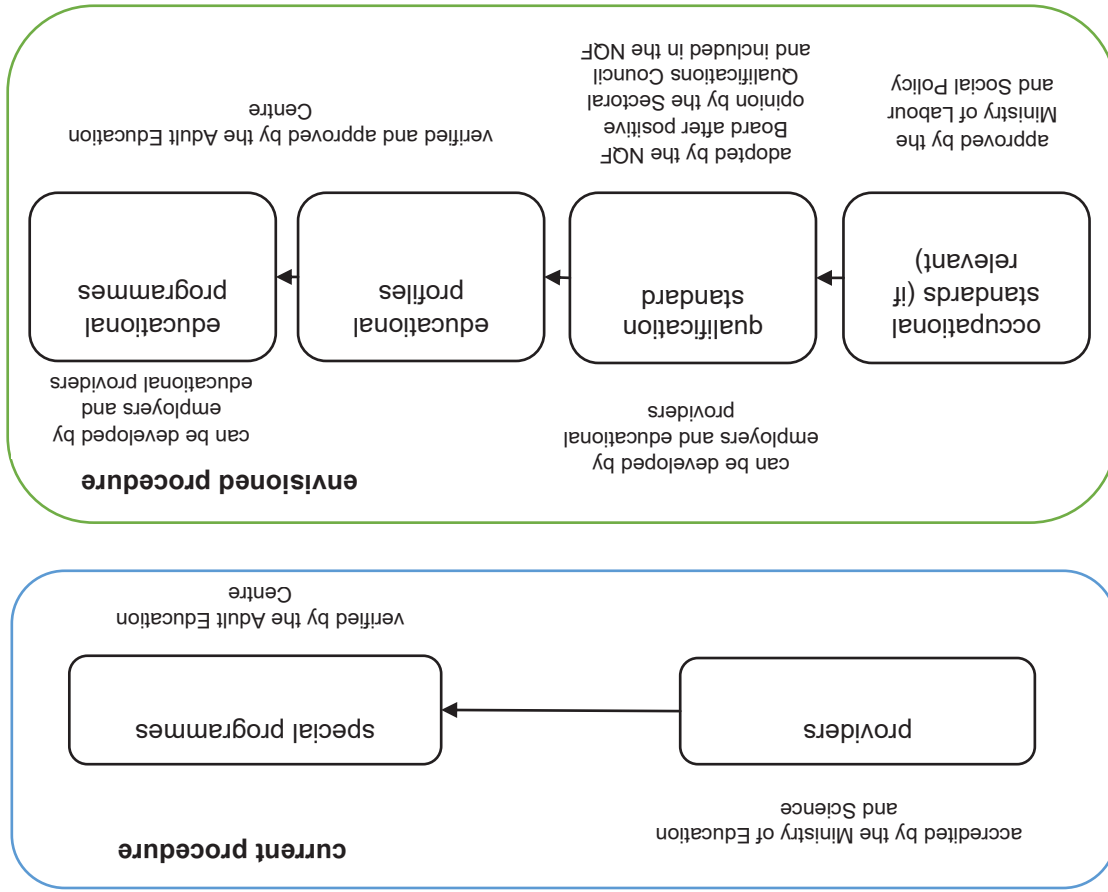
current procedure

accredited by the Ministry of Education and Science

providers

special programmes

verified by the Adult Education Centre

envisioned procedure

can be developed by employers and educational providers

can be developed by employers and educational providers

occupational standards (if relevant)

qualification standard

educational profiles

educational programmes

approved by the Ministry of Labour and Social Policy

adopted by the NQF Board after positive opinion by the Sectoral Qualifications Council and included in the NQF

verified and approved by the Adult Education Centre